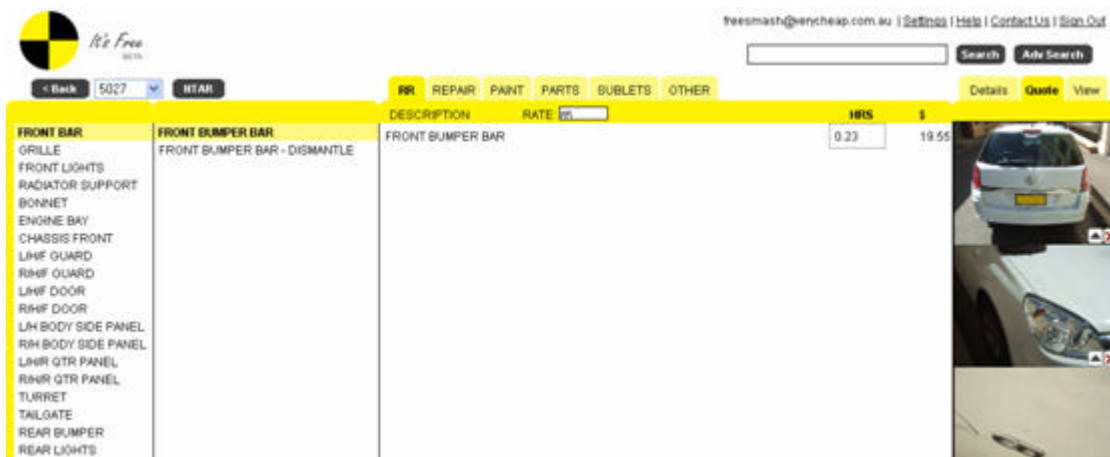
It's Free BETA

freesmash@verycheap.com.au | Settings | Help | Contact Us | Sign Out

Search Adv Search

< Back 5027 NTAR

RR REPAIR PAINT PARTS SUBLETS OTHER

Details Quote View

DESCRIPTION RATE: 85 HRS $

| FRONT BAR | FRONT BUMPER BAR | FRONT BUMPER BAR | 0.23 | 19.55 |
|---|---|---|---|---|
| GRILLE | FRONT BUMPER BAR - DISMANTLE | | | |
| FRONT LIGHTS | | | | |
| RADIATOR SUPPORT | | | | |
| BONNET | | | | |
| ENGINE BAY | | | | |
| CHASSIS FRONT | | | | |
| L/H/F GUARD | | | | |
| R/H/F GUARD | | | | |
| L/H/F DOOR | | | | |
| R/H/F DOOR | | | | |
| L/H BODY SIDE PANEL | | | | |
| R/H BODY SIDE PANEL | | | | |
| L/H/R QTR PANEL | | | | |
| R/H/R QTR PANEL | | | | |
| TURRET | | | | |
| TAILGATE | | | | |
| REAR BUMPER | | | | |
| REAR LIGHTS | | | | |